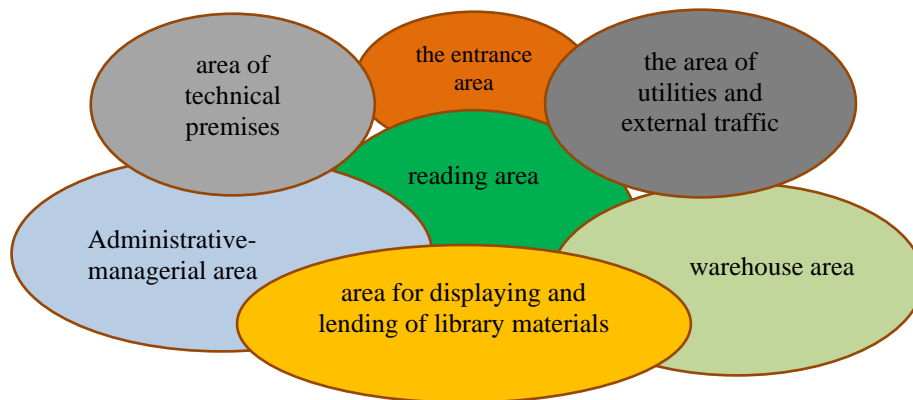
area of technical premises

the entrance area

the area of utilities and external traffic

reading area

Administrative-managerial area

warehouse area

area for displaying and lending of library materials